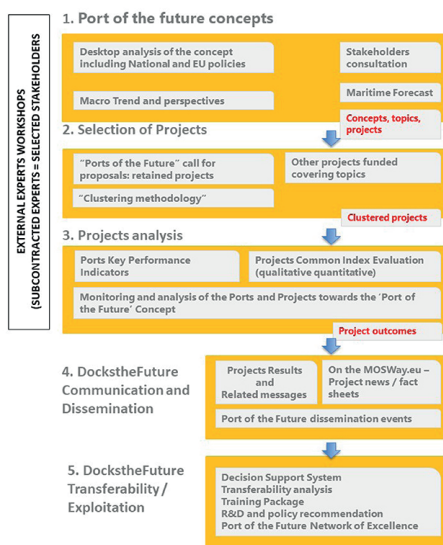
EXTERNAL EXPERTS WORKSHOPS
(SUBCONTRACTED EXPERTS + SELECTED STAKEHOLDERS

1. Port of the future concepts

Desktop analysis of the concept including National and EU policies

Stakeholders consultation

Macro Trend and perspectives

Maritime Forecast

Concepts, topics, projects

2. Selection of Projects

"Ports of the Future" call for proposals: retained projects

Other projects funded covering topics

"Clustering methodology"

Clustered projects

3. Projects analysis

Ports Key Performance Indicators

Projects Common Index Evaluation (qualitative quantitative)

Monitoring and analysis of the Ports and Projects towards the 'Port of the Future' Concept

Project outcomes

4. DockstheFuture Communication and Dissemination

Projects Results and Related messages

On the MOSWay.eu – Project news / fact sheets

Port of the Future dissemination events

5. DockstheFuture Transferability / Exploitation

Decision Support System
Transferability analysis
Training Package
R&D and policy recommendation
Port of the Future Network of Excellence